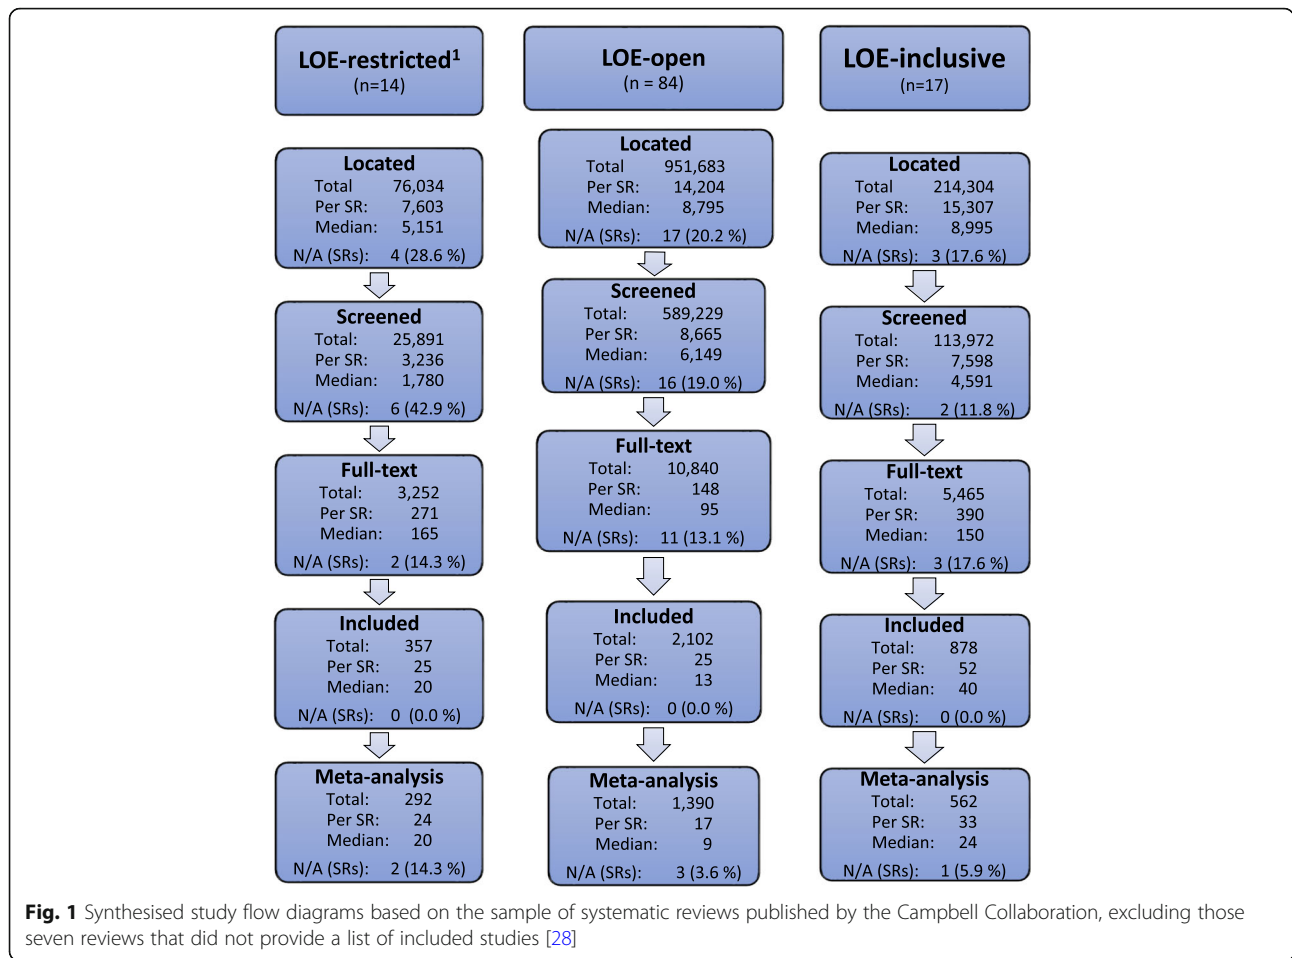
LOE-restricted$^1$
(n=14)

Located
Total 76,034
Per SR: 7,603
Median: 5,151
N/A (SRs): 4 (28.6 %)

Screened
Total: 25,891
Per SR: 3,236
Median: 1,780
N/A (SRs): 6 (42.9 %)

Full-text
Total: 3,252
Per SR: 271
Median: 165
N/A (SRs): 2 (14.3 %)

Included
Total: 357
Per SR: 25
Median: 20
N/A (SRs): 0 (0.0 %)

Meta-analysis
Total: 292
Per SR: 24
Median: 20
N/A (SRs): 2 (14.3 %)

LOE-open
(n = 84)

Located
Total 951,683
Per SR: 14,204
Median: 8,795
N/A (SRs): 17 (20.2 %)

Screened
Total: 589,229
Per SR: 8,665
Median: 6,149
N/A (SRs): 16 (19.0 %)

Full-text
Total: 10,840
Per SR: 148
Median: 95
N/A (SRs): 11 (13.1 %)

Included
Total: 2,102
Per SR: 25
Median: 13
N/A (SRs): 0 (0.0 %)

Meta-analysis
Total: 1,390
Per SR: 17
Median: 9
N/A (SRs): 3 (3.6 %)

LOE-inclusive
(n=17)

Located
Total 214,304
Per SR: 15,307
Median: 8,995
N/A (SRs): 3 (17.6 %)

Screened
Total: 113,972
Per SR: 7,598
Median: 4,591
N/A (SRs): 2 (11.8 %)

Full-text
Total: 5,465
Per SR: 390
Median: 150
N/A (SRs): 3 (17.6 %)

Included
Total: 878
Per SR: 52
Median: 40
N/A (SRs): 0 (0.0 %)

Meta-analysis
Total: 562
Per SR: 33
Median: 24
N/A (SRs): 1 (5.9 %)

Fig. 1 Synthesised study flow diagrams based on the sample of systematic reviews published by the Campbell Collaboration, excluding those seven reviews that did not provide a list of included studies [28]